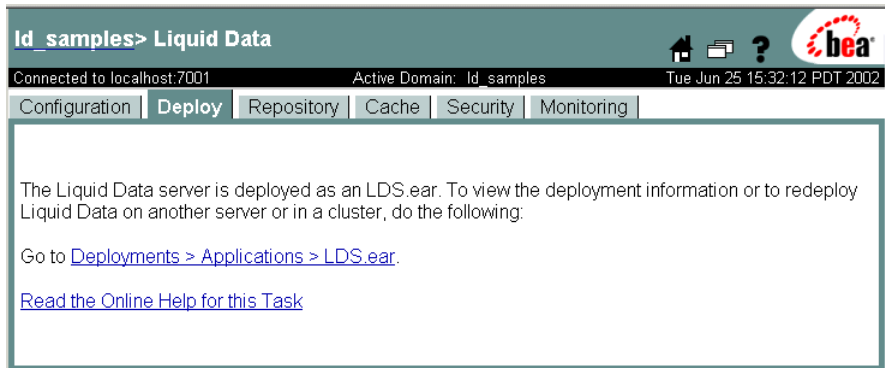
ld_samples> Liquid Data

bea

Connected to localhost:7001
Active Domain: ld_samples
Tue Jun 25 15:32:12 PDT 2002

Configuration | Deploy | Repository | Cache | Security | Monitoring

The Liquid Data server is deployed as an LDS.ear. To view the deployment information or to redeploy Liquid Data on another server or in a cluster, do the following:

Go to Deployments > Applications > LDS.ear.

Read the Online Help for this Task